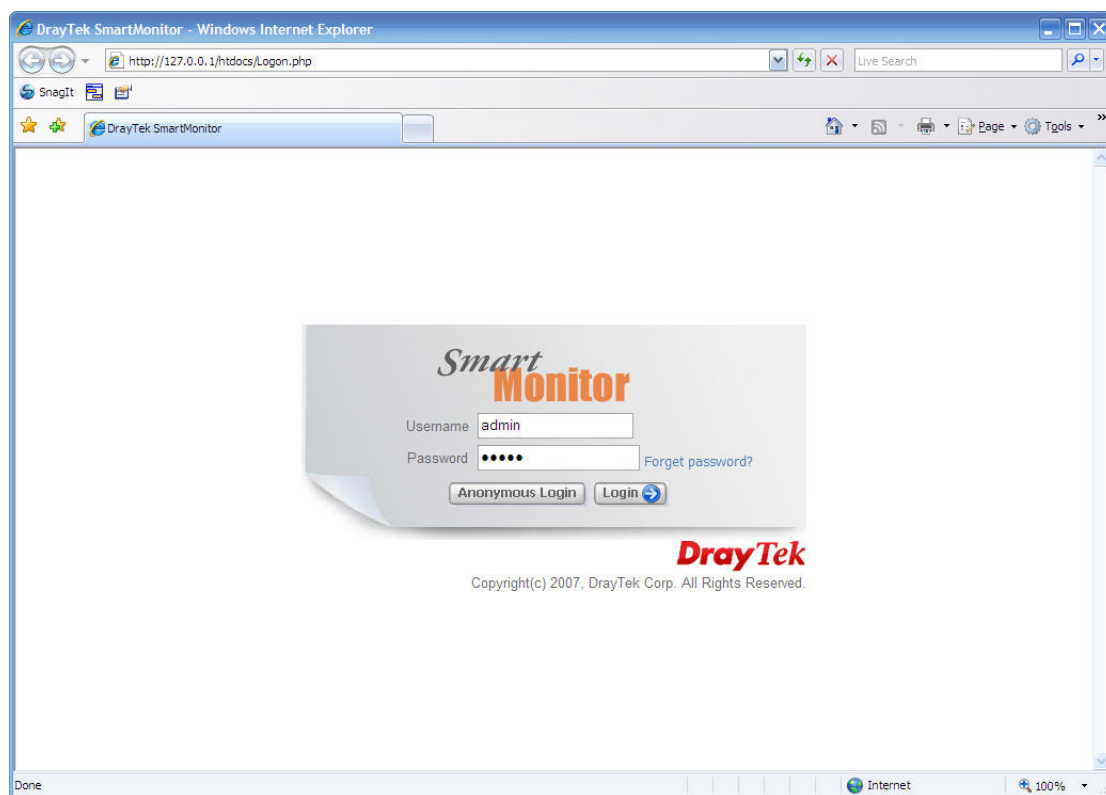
DrayTek SmartMonitor - Windows Internet Explorer

http://127.0.0.1/htdocs/Logon.php

Live Search

SnagIt

DrayTek SmartMonitor

Page Tools

Smart Monitor

Username admin

Password •••••

Forget password?

Anonymous Login

Login

DrayTek

Copyright(c) 2007, DrayTek Corp. All Rights Reserved.

Done

Internet

100%